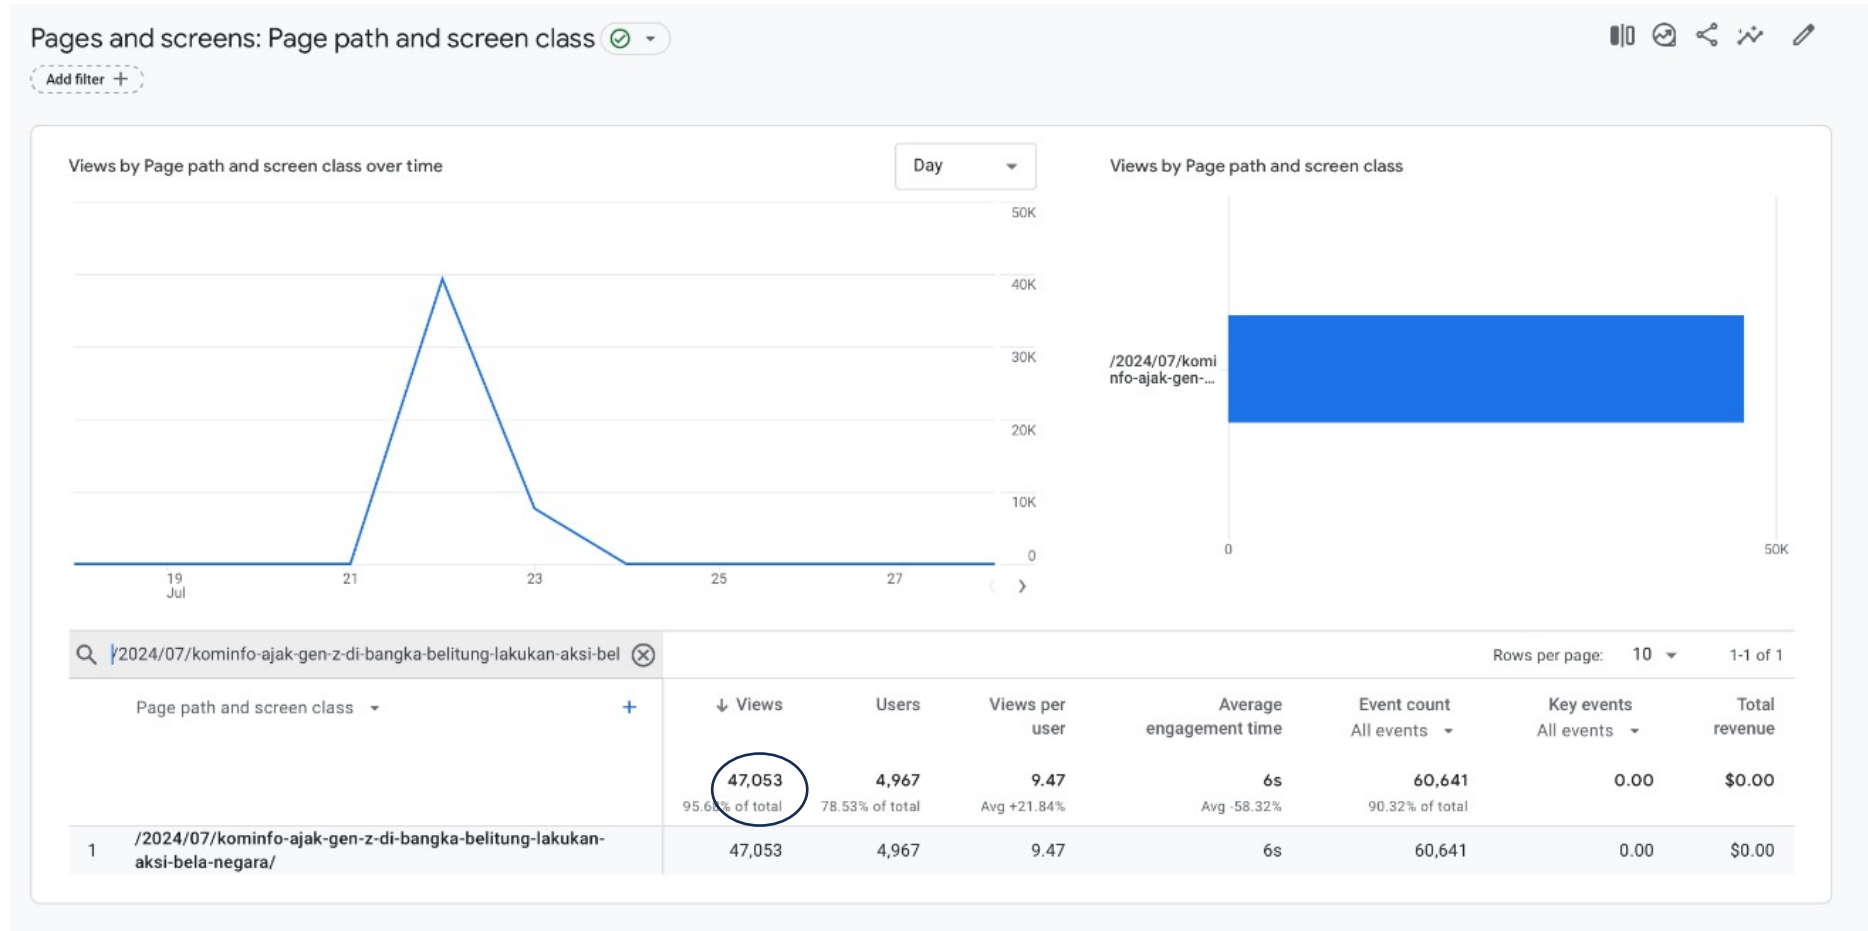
Pages and screens: Page path and screen class

Add filter +

Views by Page path and screen class over time

Day

50K
40K
30K
20K
10K
0

19 Jul
21
23
25
27

Views by Page path and screen class

/2024/07/kominfo-ajak-gen-...

0
50K

/2024/07/kominfo-ajak-gen-z-di-bangka-belitung-lakukan-aksi-bel

Rows per page: 10
1-1 of 1

| | Page path and screen class | ↓ Views | Users | Views per user | Average engagement time | Event count All events | Key events All events | Total revenue |
|---|---|---|---|---|---|---|---|---|
| | | 47,053 95.68% of total | 4,967 78.53% of total | 9.47 Avg +21.84% | 6s Avg -58.32% | 60,641 90.32% of total | 0.00 | $0.00 |
| 1 | /2024/07/kominfo-ajak-gen-z-di-bangka-belitung-lakukan-aksi-bela-negara/ | 47,053 | 4,967 | 9.47 | 6s | 60,641 | 0.00 | $0.00 |